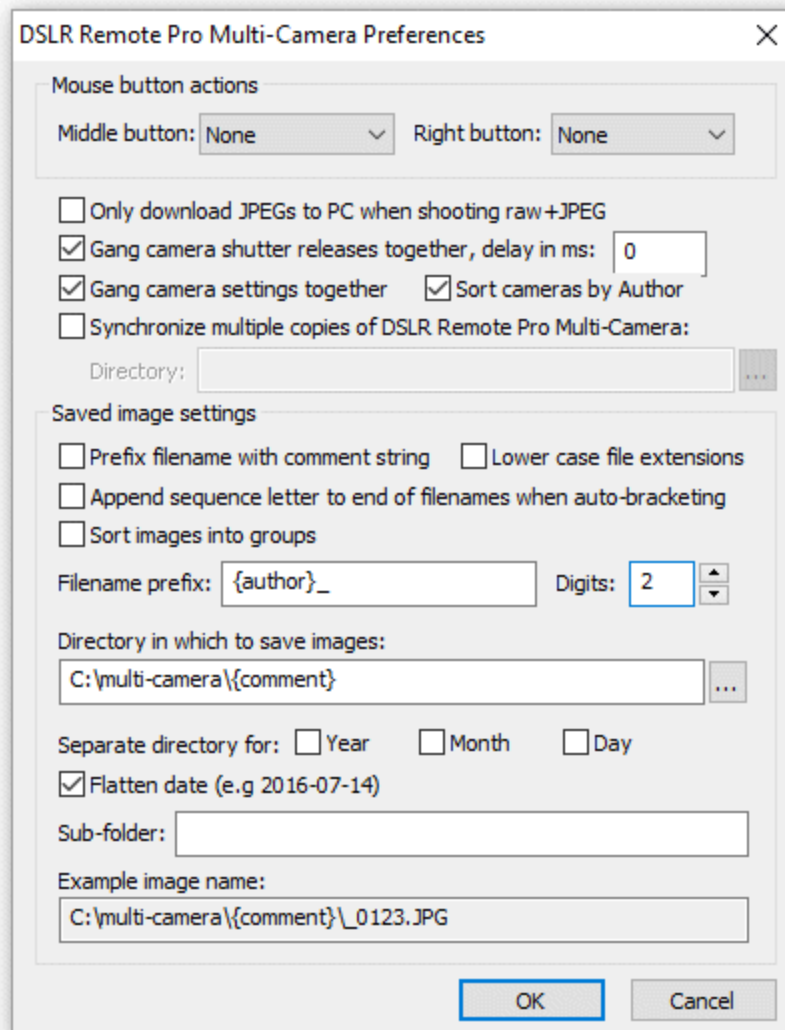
DSLR Remote Pro Multi-Camera Preferences

Mouse button actions

Middle button: None

Right button: None

Only download JPEGs to PC when shooting raw+JPEG

Gang camera shutter releases together, delay in ms: 0

Gang camera settings together

Sort cameras by Author

Synchronize multiple copies of DSLR Remote Pro Multi-Camera:

Directory: ...

Saved image settings

Prefix filename with comment string

Lower case file extensions

Append sequence letter to end of filenames when auto-bracketing

Sort images into groups

Filename prefix: {author}_

Digits: 2

Directory in which to save images:

C:\multi-camera\{comment} ...

Separate directory for: Year Month Day

Flatten date (e.g 2016-07-14)

Sub-folder:

Example image name:

C:\multi-camera\{comment}\_0123.JPG

OK

Cancel